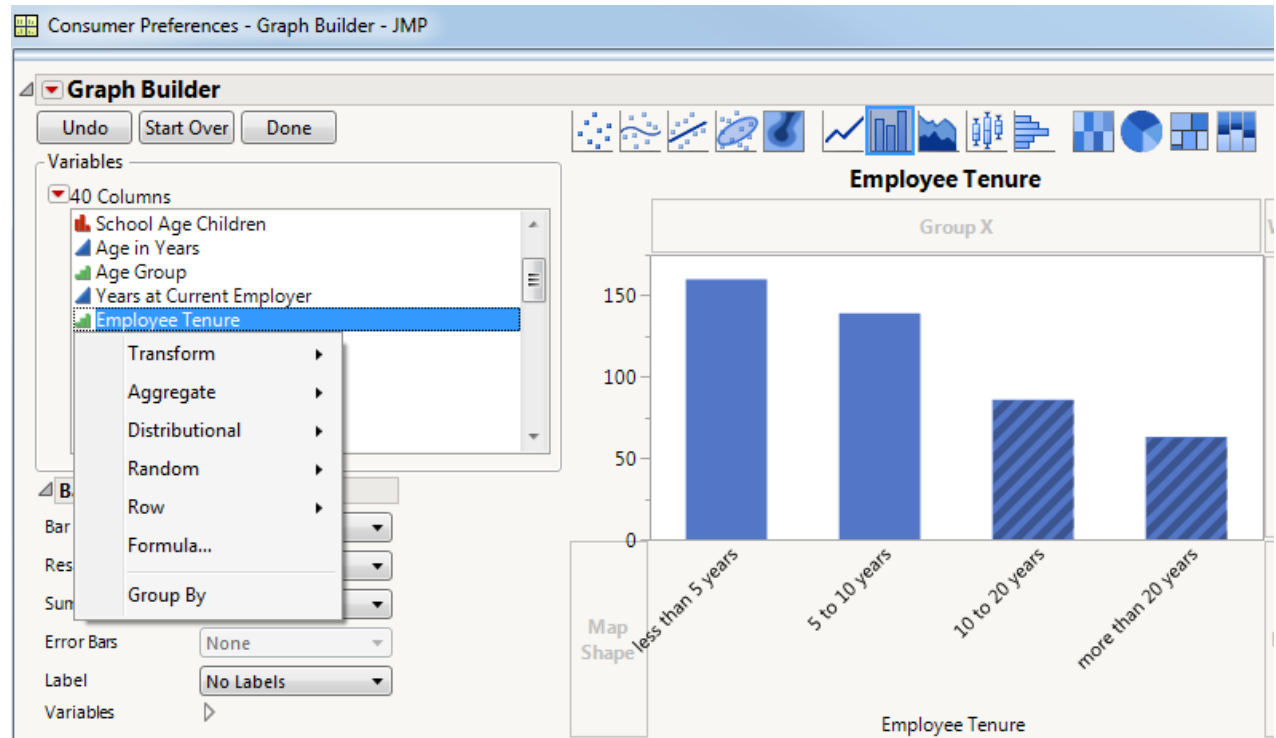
Consumer Preferences - Graph Builder - JMP

Graph Builder

Undo Start Over Done

Variables

40 Columns

School Age Children
Age in Years
Age Group
Years at Current Employer
Employee Tenure

Transform
Aggregate
Distributional
Random
Row
Formula...
Group By

Ba

Bar

Res

Sun

Error Bars None

Label No Labels

Variables

Employee Tenure

Group X

150
100
50
0

Map Shape

less than 5 years
5 to 10 years
10 to 20 years
more than 20 years

Employee Tenure